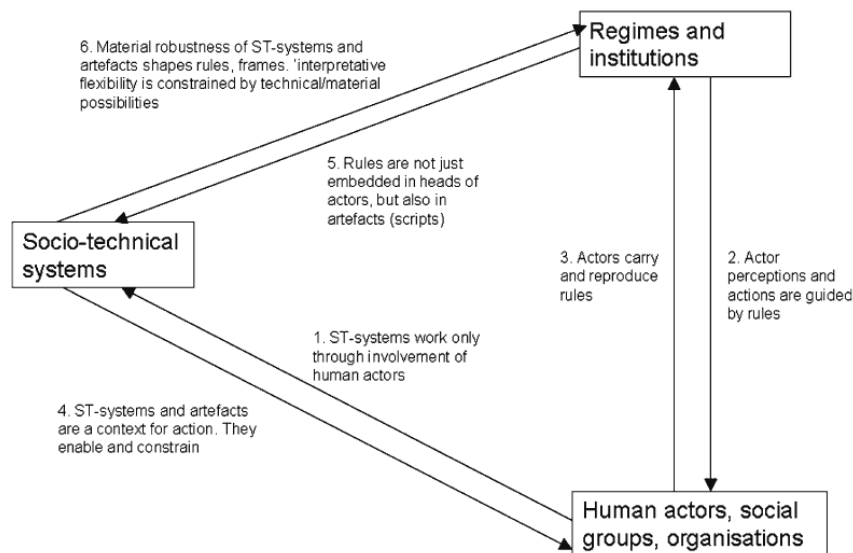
6. Material robustness of ST-systems and artefacts shapes rules, frames. 'interpretative flexibility is constrained by technical/material possibilities

Regimes and institutions

5. Rules are not just embedded in heads of actors, but also in artefacts (scripts)

Socio-technical systems

3. Actors carry and reproduce rules

2. Actor perceptions and actions are guided by rules

1. ST-systems work only through involvement of human actors

4. ST-systems and artefacts are a context for action. They enable and constrain

Human actors, social groups, organisations